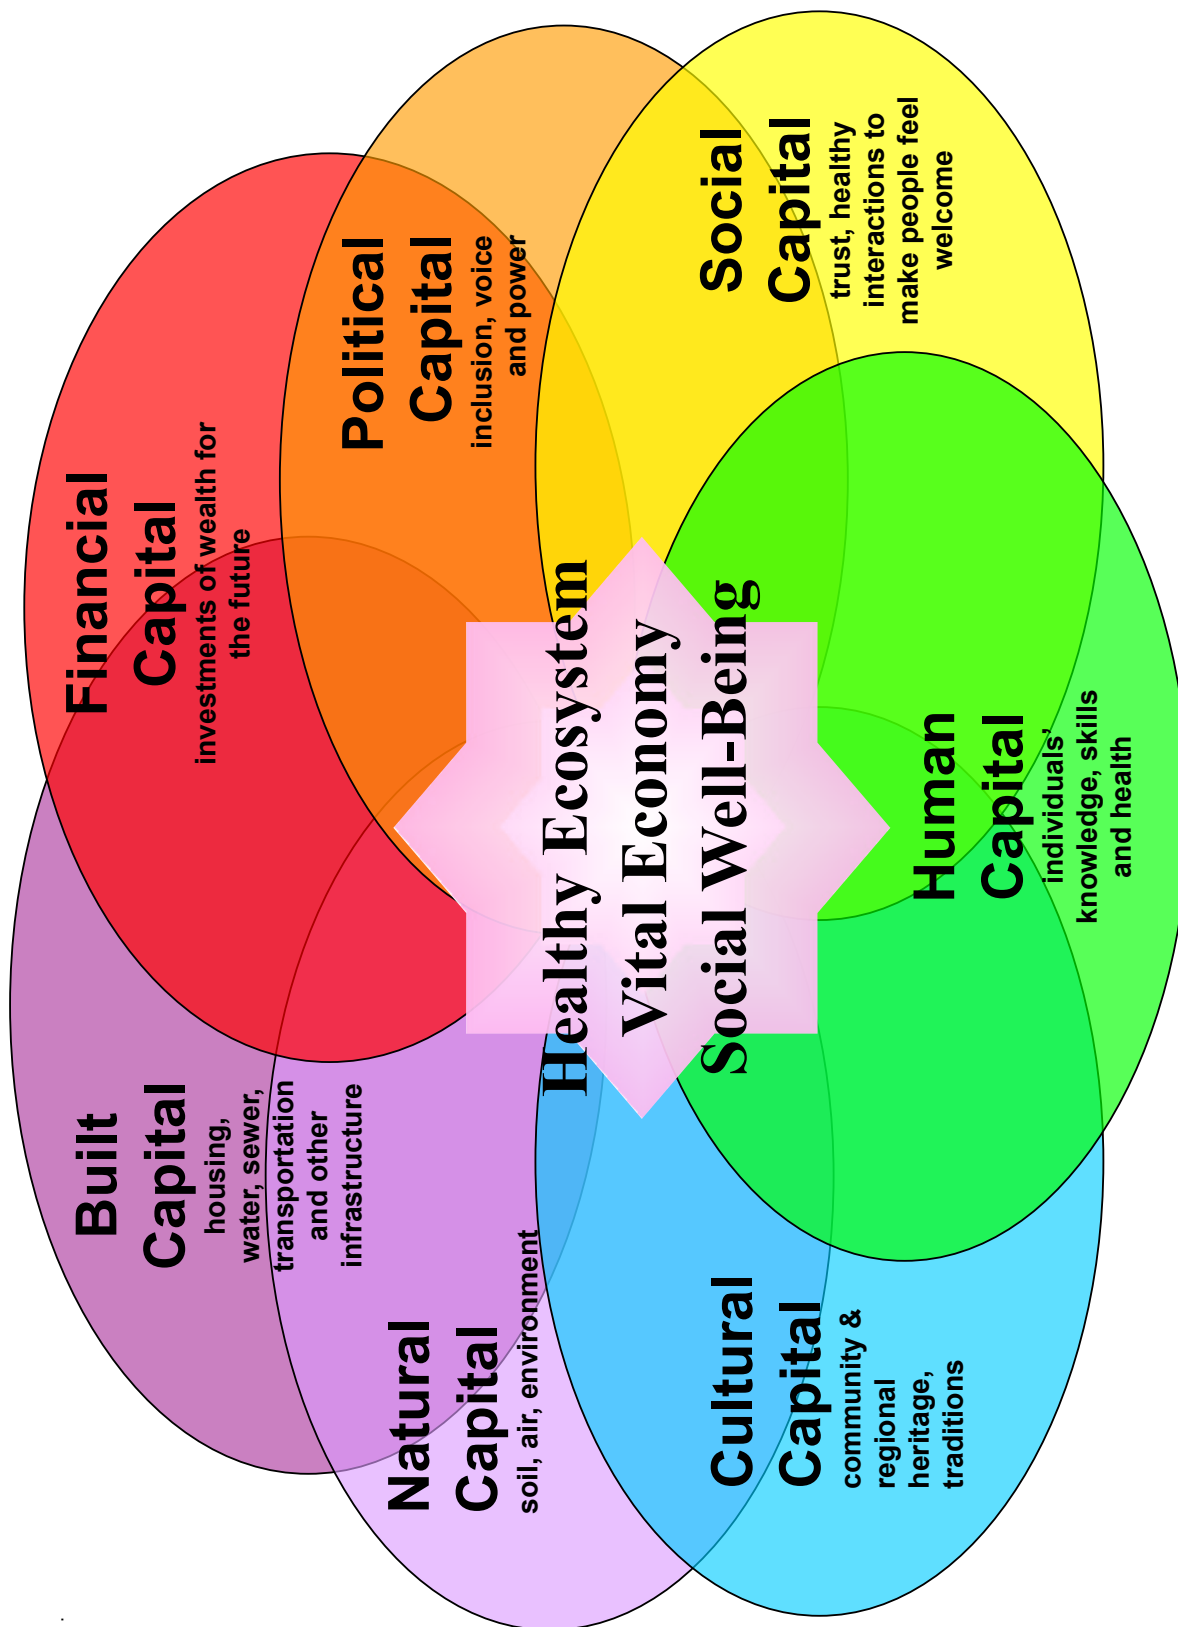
Financial Capital
investments of wealth for the future

Political Capital
inclusion, voice and power

Social Capital
trust, healthy interactions to make people feel welcome

Healthy Ecosystem
Vital Economy
Social Well-Being

Human Capital
individuals' knowledge, skills and health

Built Capital
housing, water, sewer, transportation and other infrastructure

Natural Capital
soil, air, environment

Cultural Capital
community & regional heritage, traditions